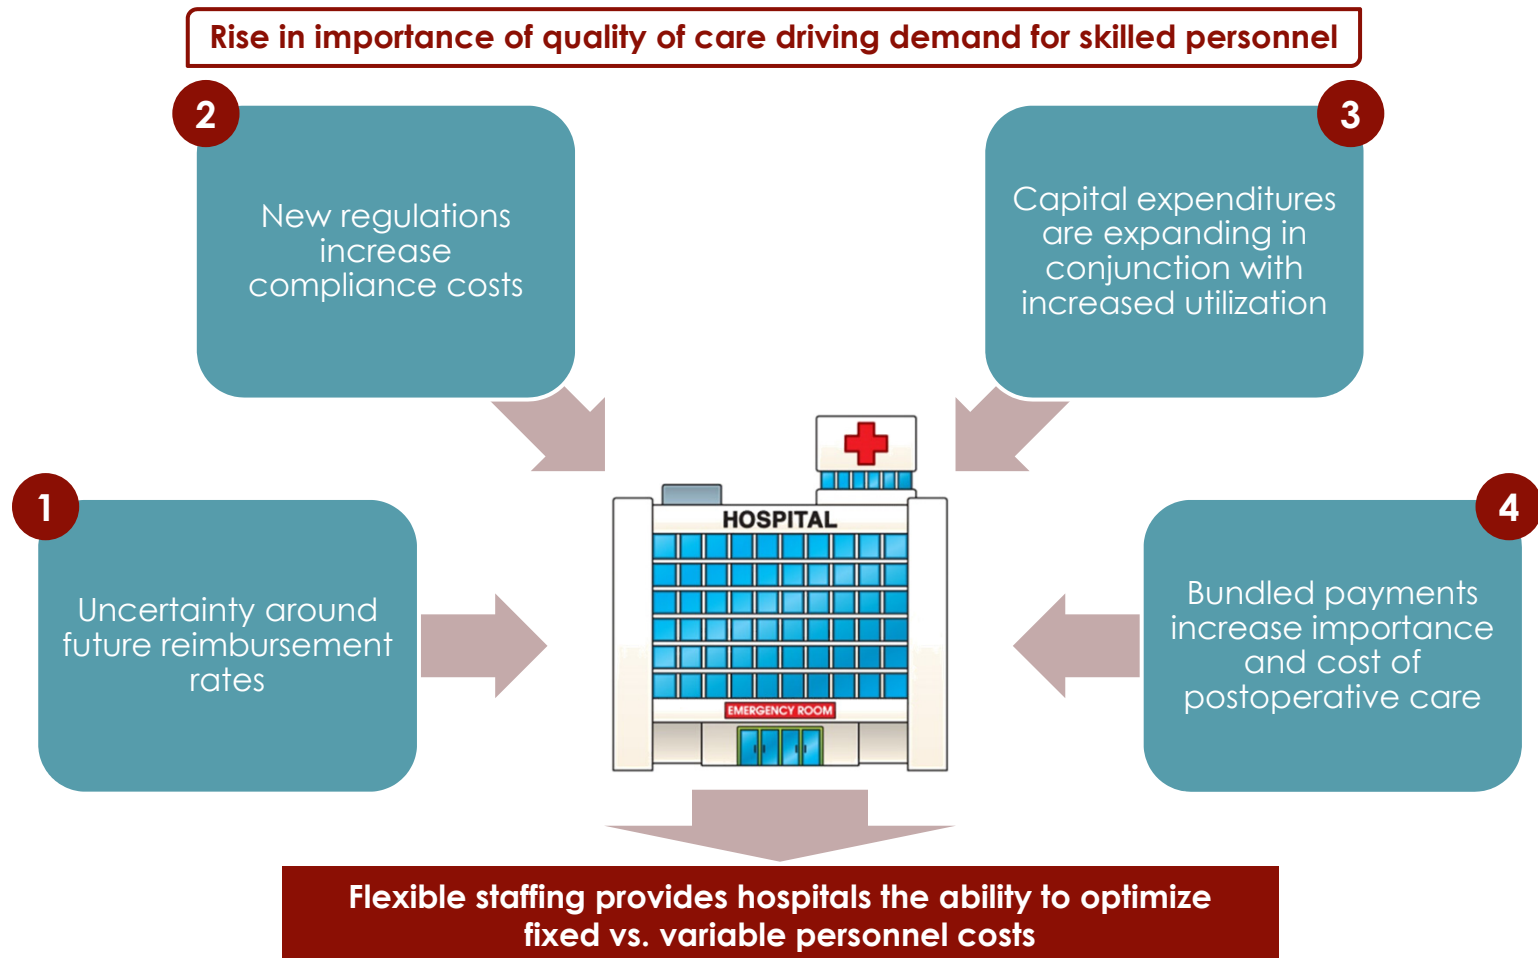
Rise in importance of quality of care driving demand for skilled personnel

2

New regulations increase compliance costs

3

Capital expenditures are expanding in conjunction with increased utilization

1

Uncertainty around future reimbursement rates

HOSPITAL

EMERGENCY ROOM

4

Bundled payments increase importance and cost of postoperative care

Flexible staffing provides hospitals the ability to optimize fixed vs. variable personnel costs